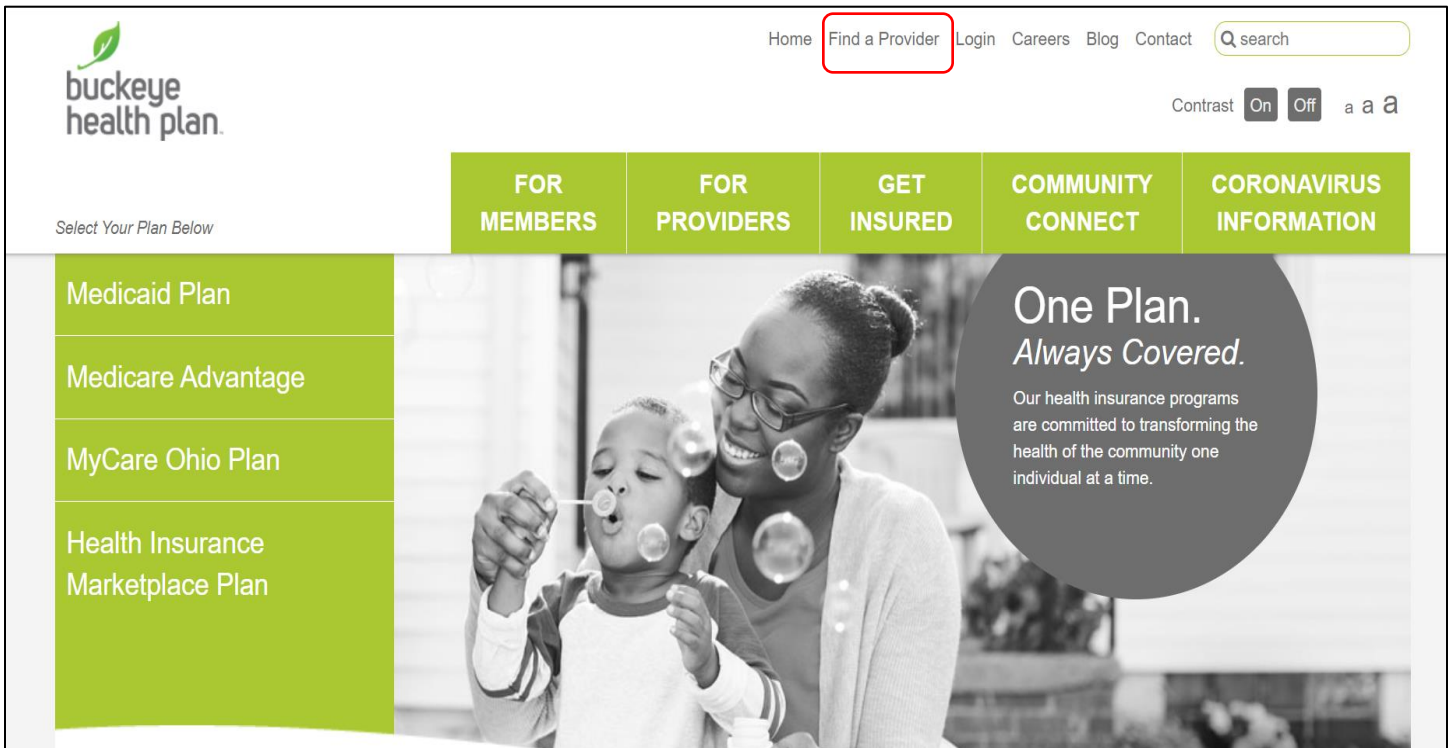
buckeye health plan.

Home Find a Provider Login Careers Blog Contact search

Contrast On Off a a a

Select Your Plan Below

FOR MEMBERS
FOR PROVIDERS
GET INSURED
COMMUNITY CONNECT
CORONAVIRUS INFORMATION

Medicaid Plan

Medicare Advantage

MyCare Ohio Plan

Health Insurance Marketplace Plan

One Plan.
Always Covered.

Our health insurance programs are committed to transforming the health of the community one individual at a time.